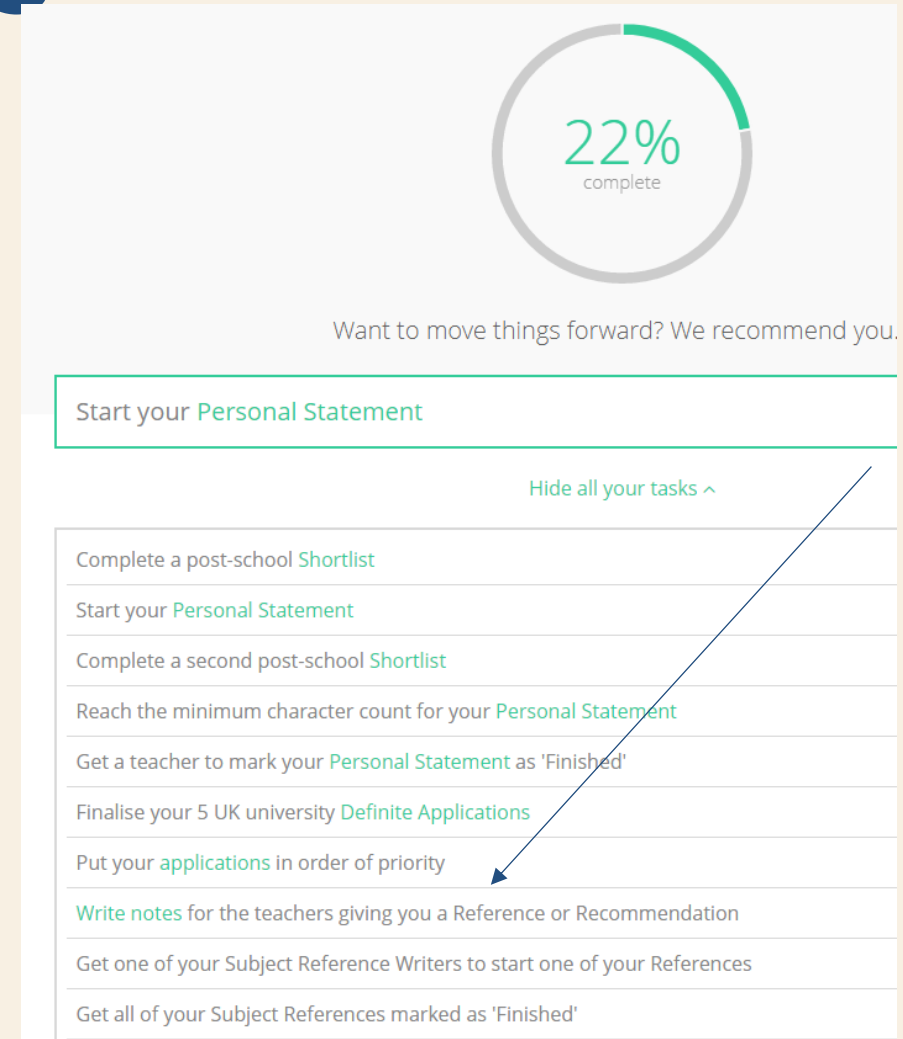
22%
complete

Want to move things forward? We recommend you.

Start your Personal Statement

Hide all your tasks ^

Complete a post-school Shortlist

Start your Personal Statement

Complete a second post-school Shortlist

Reach the minimum character count for your Personal Statement

Get a teacher to mark your Personal Statement as 'Finished'

Finalise your 5 UK university Definite Applications

Put your applications in order of priority

Write notes for the teachers giving you a Reference or Recommendation

Get one of your Subject Reference Writers to start one of your References

Get all of your Subject References marked as 'Finished'